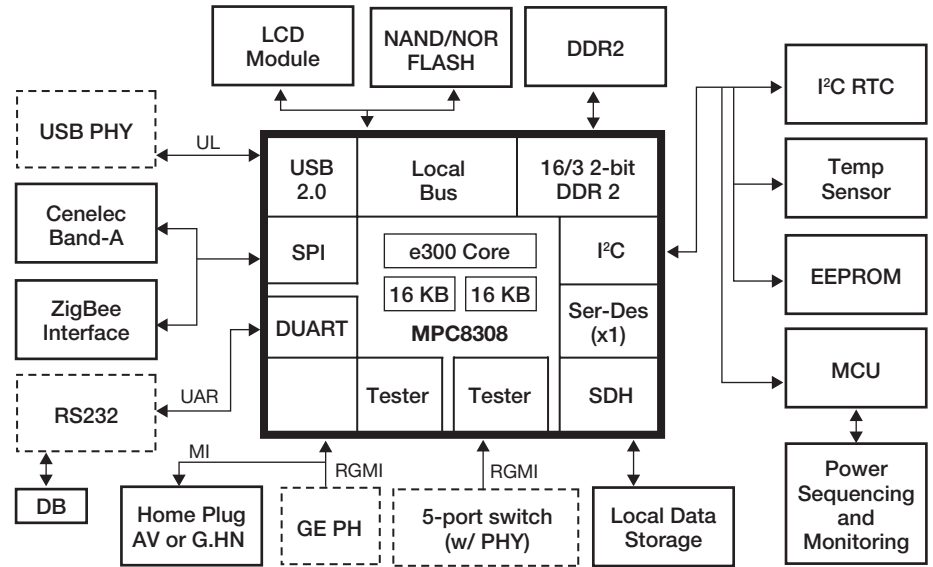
LCD Module

NAND/NOR FLASH

DDR2

USB PHY

UL

USB 2.0

Local Bus

16/3 2-bit DDR 2

$I^2C$ RTC

Temp Sensor

Cenelec Band-A

SPI

e300 Core

$I^2C$

EEPROM

16 KB

16 KB

ZigBee Interface

DUART

MPC8308

Ser-Des (x1)

MCU

UAR

RS232

Tester

Tester

SDH

MI

RGMI

RGMI

DB

Home Plug AV or G.HN

GE PH

5-port switch (w/ PHY)

Local Data Storage

Power Sequencing and Monitoring